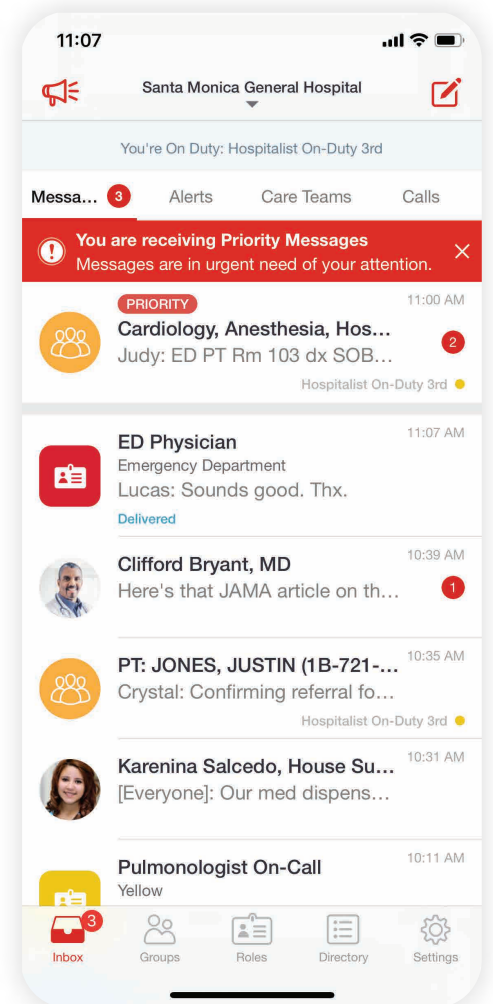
11:07

Santa Monica General Hospital

You're On Duty: Hospitalist On-Duty 3rd

Messa... 3 Alerts Care Teams Calls

You are receiving Priority Messages
Messages are in urgent need of your attention.

PRIORITY
11:00 AM
Cardiology, Anesthesia, Hos...
Judy: ED PT Rm 103 dx SOB...
2
Hospitalist On-Duty 3rd

ED Physician
11:07 AM
Emergency Department
Lucas: Sounds good. Thx.
Delivered

Clifford Bryant, MD
10:39 AM
Here's that JAMA article on th...
1

PT: JONES, JUSTIN (1B-721-...
10:35 AM
Crystal: Confirming referral fo...
Hospitalist On-Duty 3rd

Karenina Salcedo, House Su...
10:31 AM
[Everyone]: Our med dispens...

Pulmonologist On-Call
10:11 AM
Yellow

3
Inbox Groups Roles Directory Settings